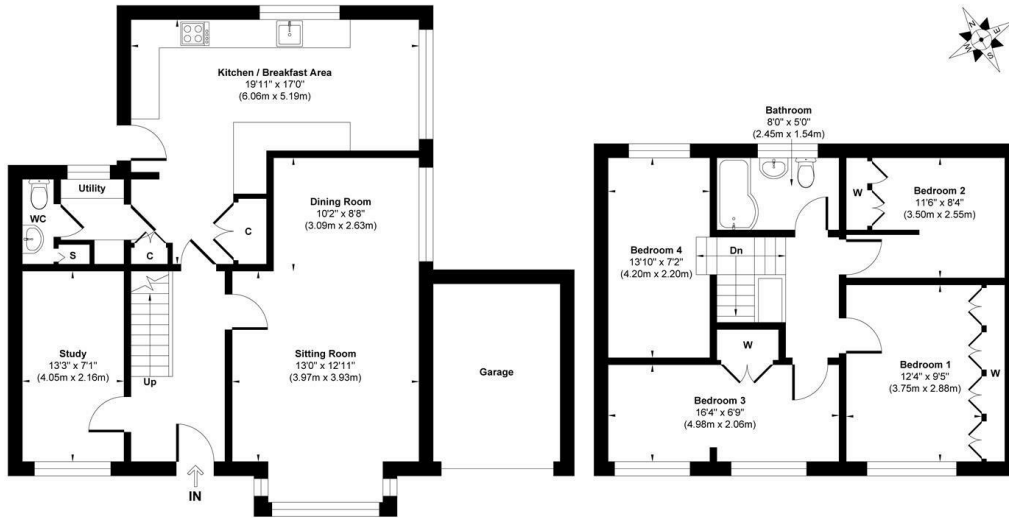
Kitchen / Breakfast Area
19'11" x 17'0"
(6.06m x 5.19m)

Utility

WC

S

C

C

Dining Room
10'2" x 8'8"
(3.09m x 2.63m)

Study
13'3" x 7'1"
(4.05m x 2.16m)

Up

Sitting Room
13'0" x 12'11"
(3.97m x 3.93m)

Garage

IN

Bathroom
8'0" x 5'0"
(2.45m x 1.54m)

W

Bedroom 2
11'6" x 8'4"
(3.50m x 2.55m)

Bedroom 4
13'10" x 7'2"
(4.20m x 2.20m)

Dn

W

Bedroom 1
12'4" x 9'5"
(3.75m x 2.88m)

W

Bedroom 3
16'4" x 6'9"
(4.98m x 2.06m)

N
E
S
W